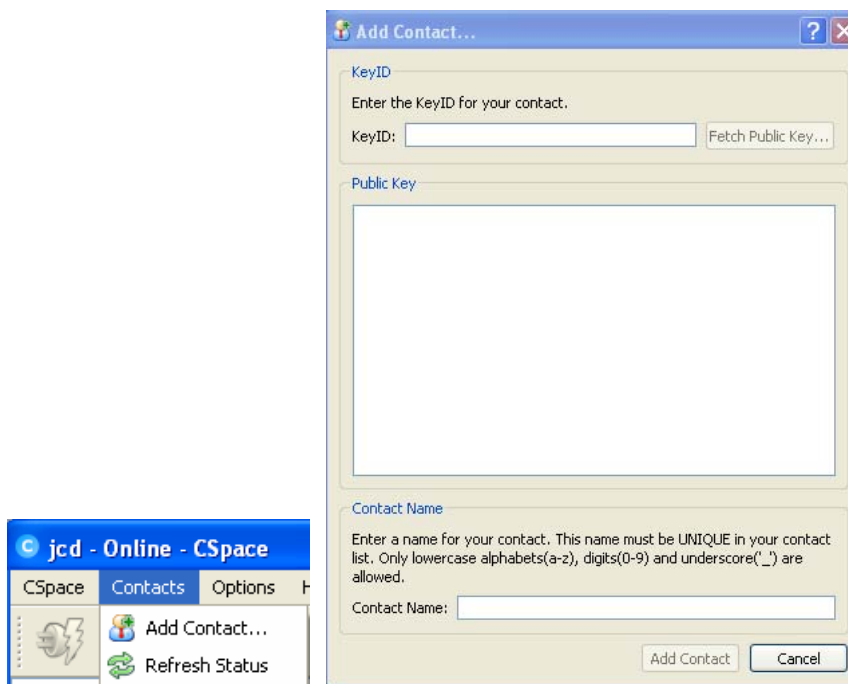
Add Contact...

KeyID

Enter the KeyID for your contact.

KeyID:

Fetch Public Key...

Public Key

Contact Name

Enter a name for your contact. This name must be UNIQUE in your contact list. Only lowercase alphabets(a-z), digits(0-9) and underscore('_') are allowed.

Contact Name:

Add Contact

Cancel

jcd - Online - CSpace

CSpace

Contacts

Options

Add Contact...

Refresh Status